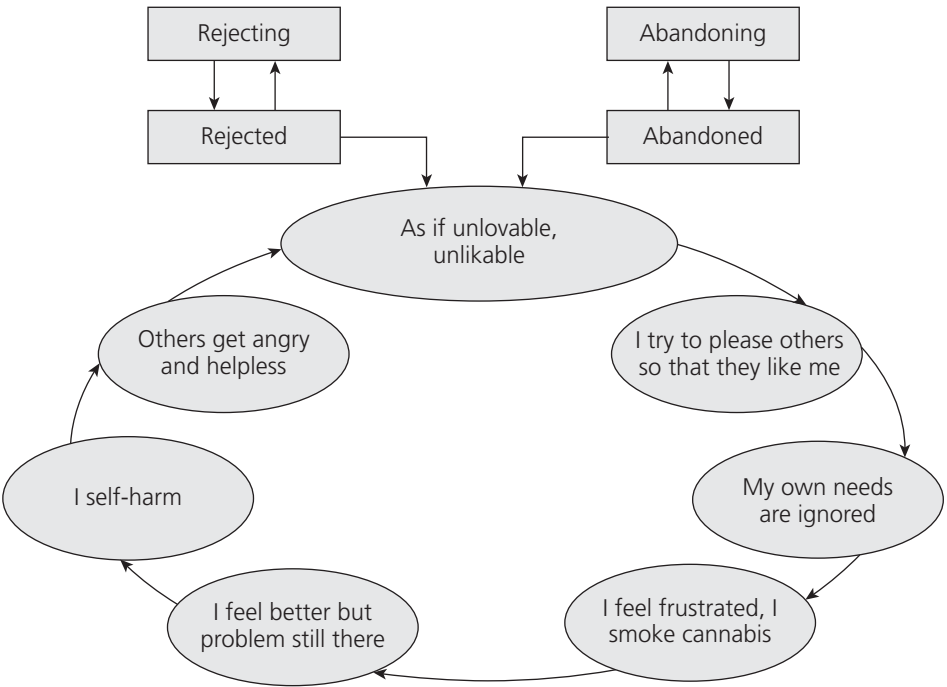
Rejecting

Rejected

Abandoning

Abandoned

As if unlovable, unlikable

I try to please others so that they like me

My own needs are ignored

I feel frustrated, I smoke cannabis

I feel better but problem still there

I self-harm

Others get angry and helpless